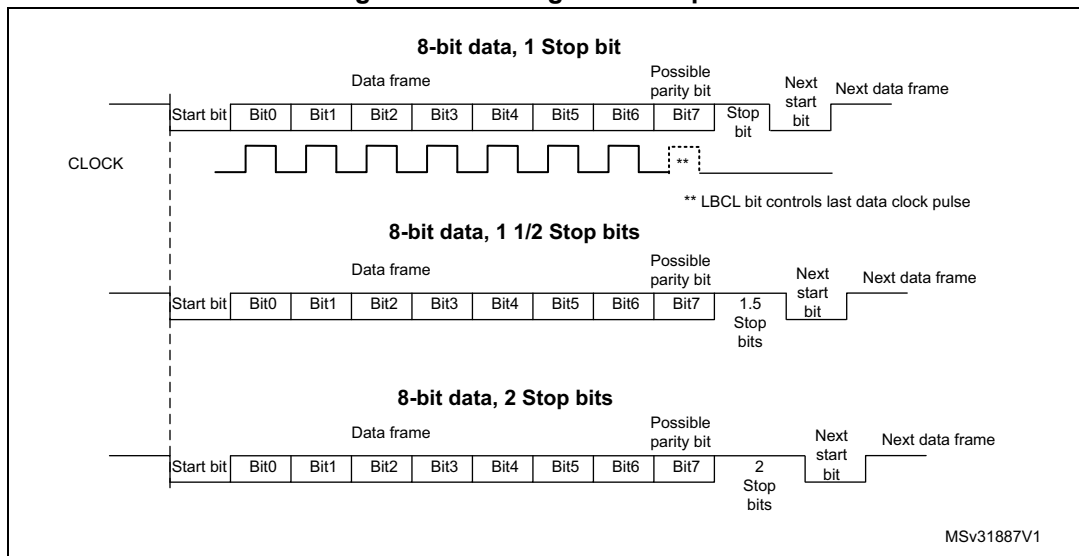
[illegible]

8-bit data, 1 Stop bit

Data frame

Possible parity bit

Next start bit

Next data frame

Start bit | Bit0 | Bit1 | Bit2 | Bit3 | Bit4 | Bit5 | Bit6 | Bit7 | Stop bit

CLOCK

**

** LBCL bit controls last data clock pulse

8-bit data, 1 1/2 Stop bits

Data frame

Possible parity bit

Next start bit

Next data frame

Start bit | Bit0 | Bit1 | Bit2 | Bit3 | Bit4 | Bit5 | Bit6 | Bit7 | 1.5 Stop bits

8-bit data, 2 Stop bits

Data frame

Possible parity bit

Next start bit

Next data frame

Start bit | Bit0 | Bit1 | Bit2 | Bit3 | Bit4 | Bit5 | Bit6 | Bit7 | 2 Stop bits

MSv31887V1